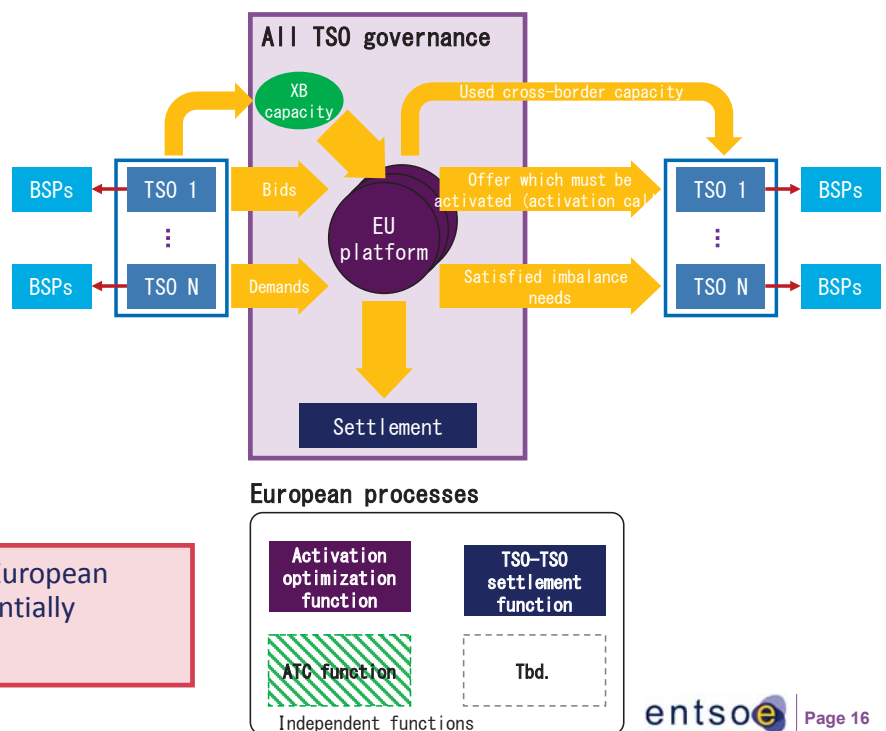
All TSO governance

XB capacity

Used cross-border capacity

BSPs

TSO 1

⋮

BSPs

TSO N

Bids

Demands

EU platform

Offer which must be activated (activation ca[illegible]

Satisfied imbalance needs

TSO 1

⋮

TSO N

BSPs

BSPs

Settlement

European processes

Activation optimization function

TSO-TSO settlement function

ATC function

Tbd.

Independent functions

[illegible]uropean
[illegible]ntially

entsoe

Page 16